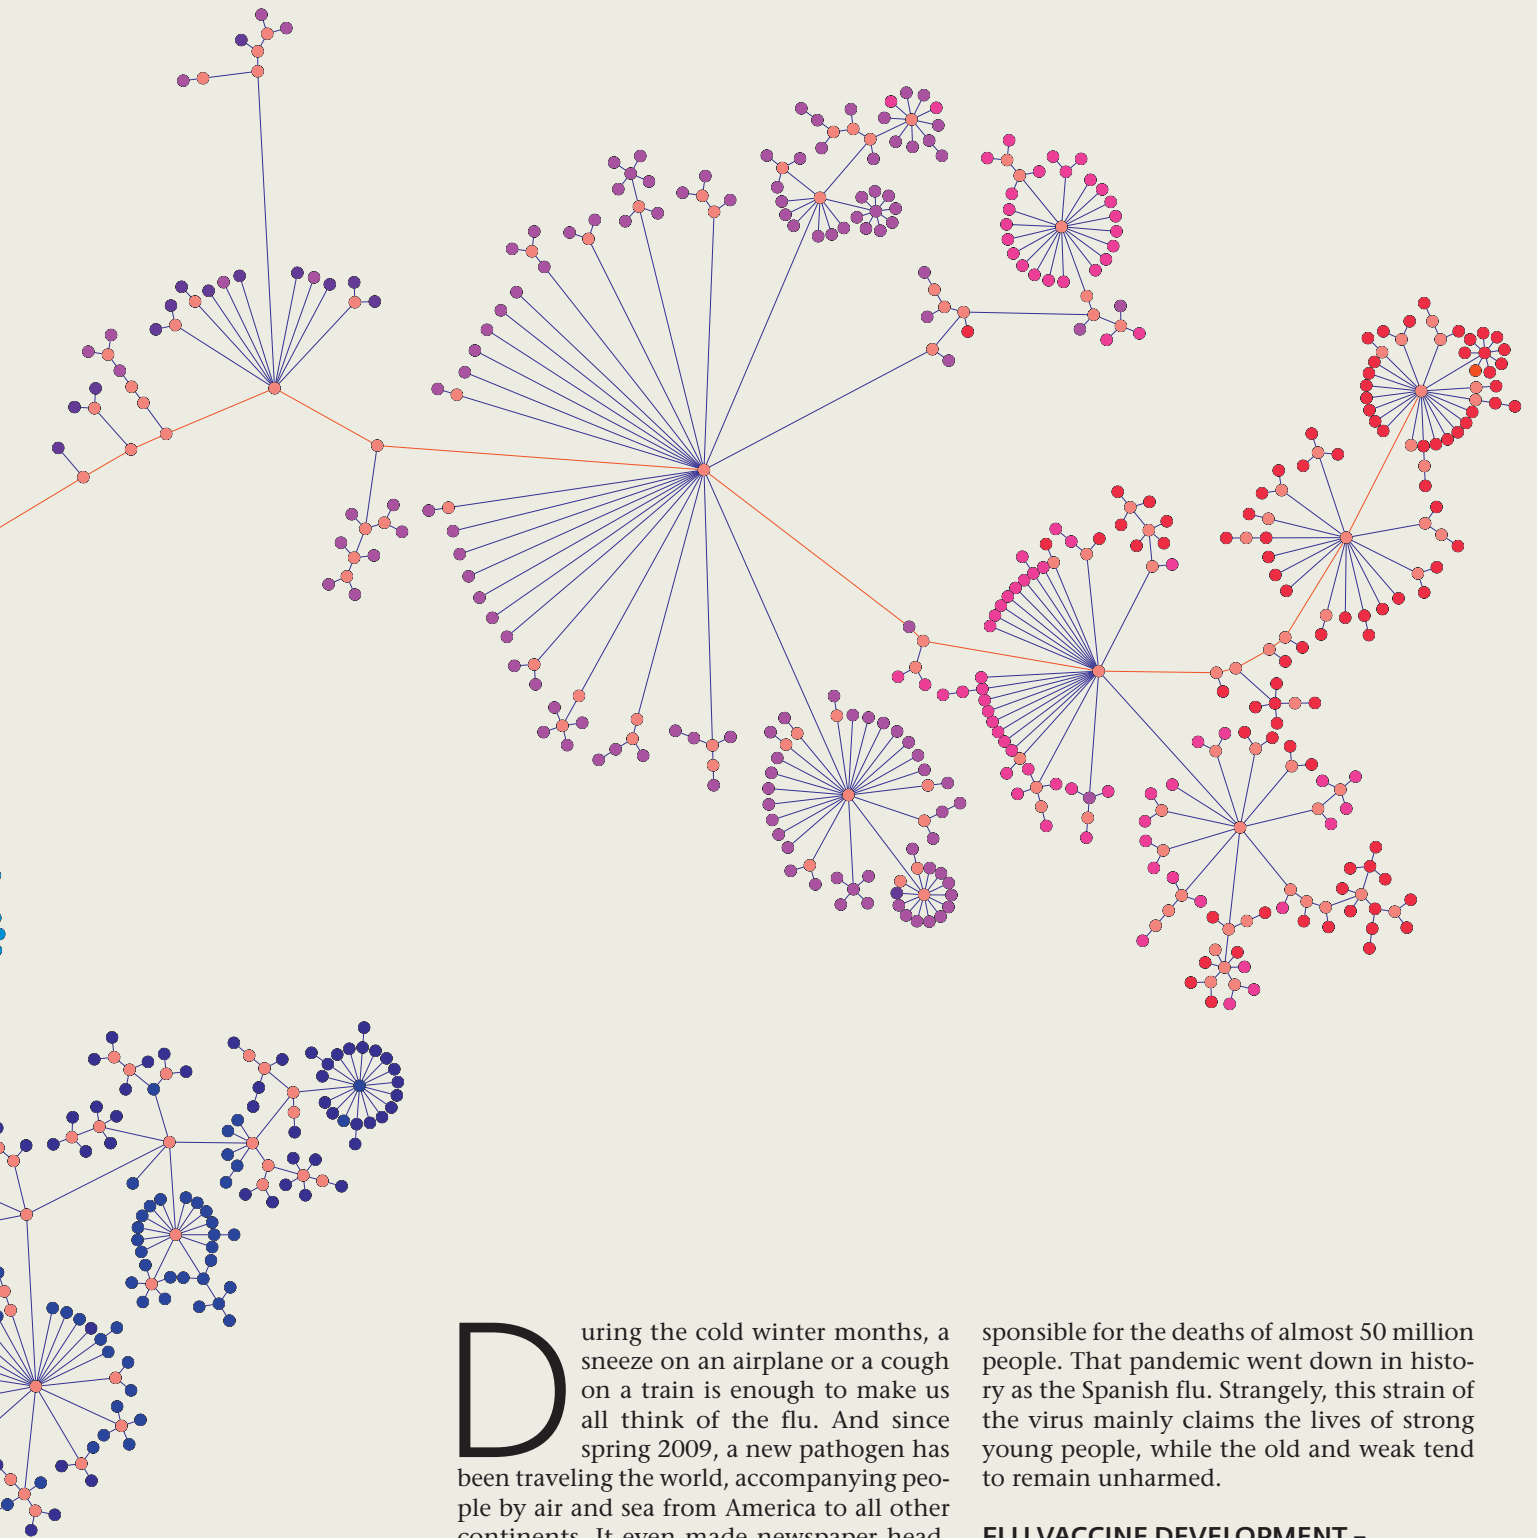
During the cold winter months, a sneeze on an airplane or a cough on a train is enough to make us all think of the flu. And since spring 2009, a new pathogen has been traveling the world, accompanying people by air and sea from America to all other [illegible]

sponsible for the deaths of almost 50 million people. That pandemic went down in history as the Spanish flu. Strangely, this strain of the virus mainly claims the lives of strong young people, while the old and weak tend to remain unharmed.

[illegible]